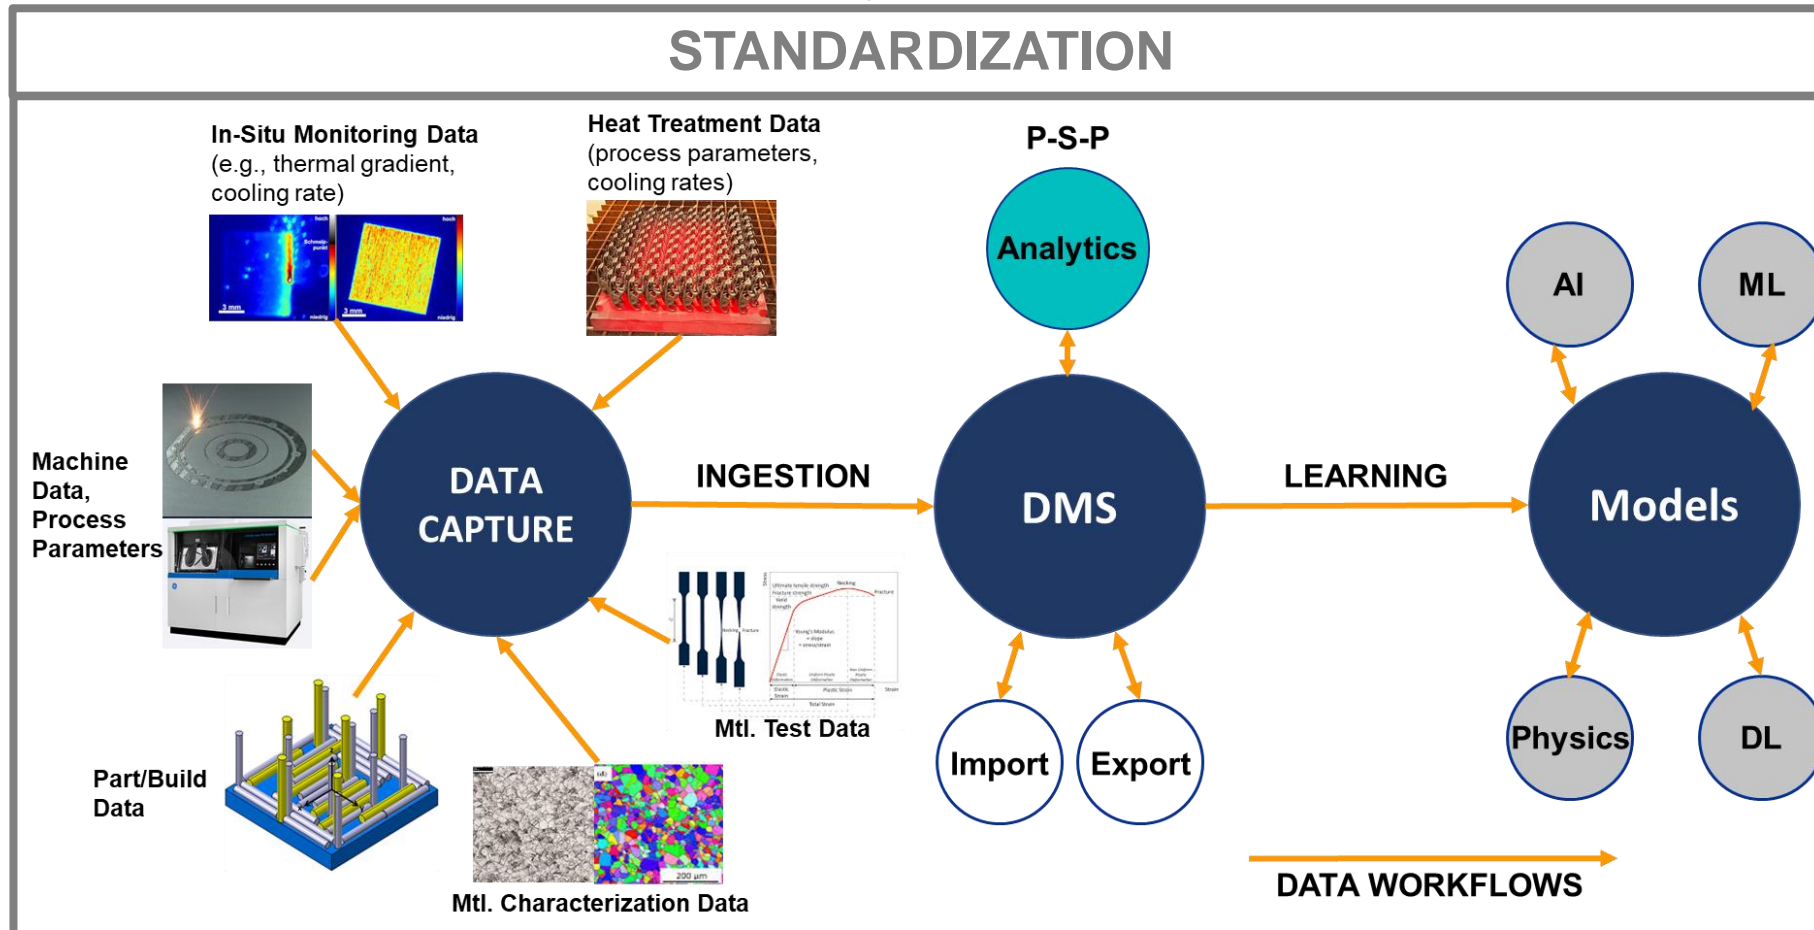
STANDARDIZATION

In-Situ Monitoring Data (e.g., thermal gradient, cooling rate)

hoch
Schmelz-punkt
3 mm
niedrig
hoch
3 mm
niedrig

Heat Treatment Data (process parameters, cooling rates)

P-S-P

Analytics

AI

ML

Machine Data, Process Parameters

DATA CAPTURE

INGESTION

DMS

LEARNING

Models

Mtl. Test Data

Import

Export

Physics

DL

Part/Build Data

200 µm

Mtl. Characterization Data

DATA WORKFLOWS